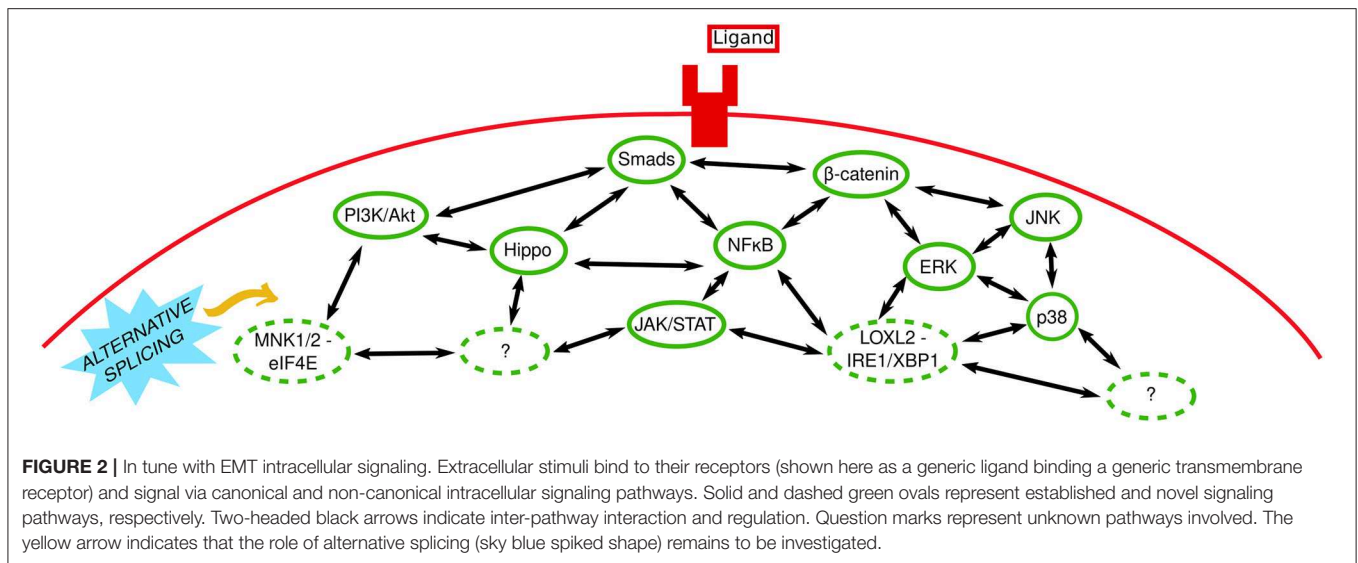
Ligand

Smads

β-catenin

PI3K/Akt

JNK

Hippo

NFκB

ERK

ALTERNATIVE SPLICING

MNK1/2 - eIF4E

?

JAK/STAT

LOXL2 - IRE1/XBP1

p38

?

**FIGURE 2 |** In tune with EMT intracellular signaling. Extracellular stimuli bind to their receptors (shown here as a generic ligand binding a generic transmembrane receptor) and signal via canonical and non-canonical intracellular signaling pathways. Solid and dashed green ovals represent established and novel signaling pathways, respectively. Two-headed black arrows indicate inter-pathway interaction and regulation. Question marks represent unknown pathways involved. The yellow arrow indicates that the role of alternative splicing (sky blue spiked shape) remains to be investigated.